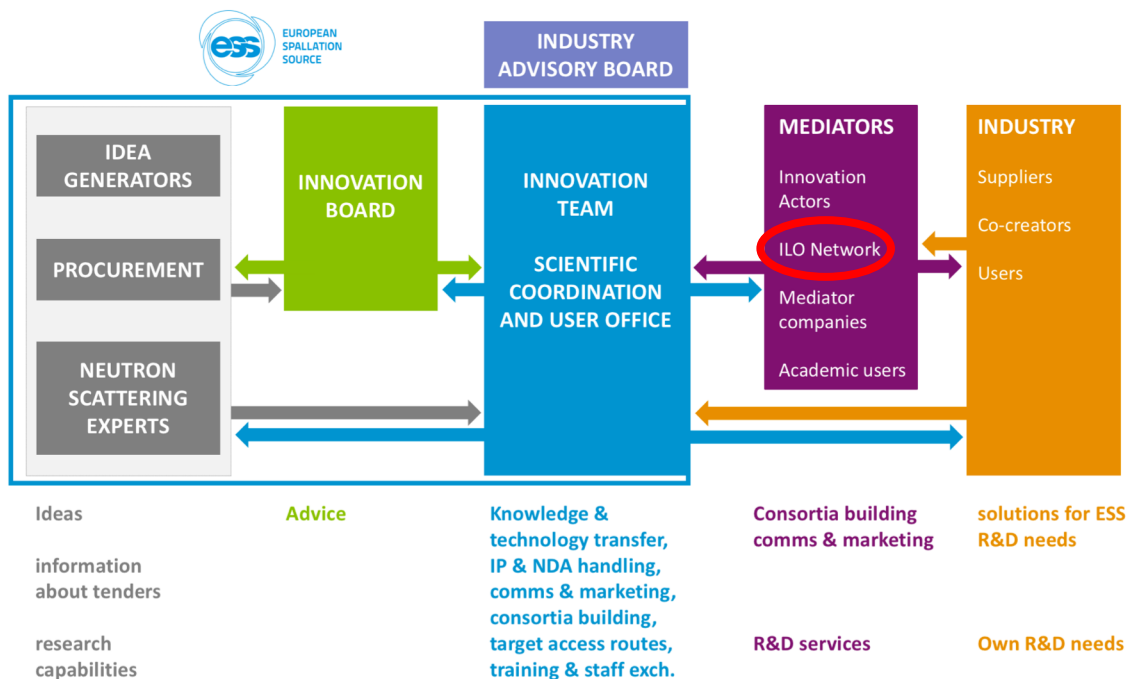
ess EUROPEAN SPALLATION SOURCE

INDUSTRY ADVISORY BOARD

IDEA GENERATORS

PROCUREMENT

NEUTRON SCATTERING EXPERTS

INNOVATION BOARD

INNOVATION TEAM

SCIENTIFIC COORDINATION AND USER OFFICE

MEDIATORS

Innovation Actors

ILO Network

Mediator companies

Academic users

INDUSTRY

Suppliers

Co-creators

Users

Ideas

information about tenders

research capabilities

Advice

Knowledge & technology transfer, IP & NDA handling, comms & marketing, consortia building, target access routes, training & staff exch.

Consortia building comms & marketing

R&D services

solutions for ESS R&D needs

Own R&D needs